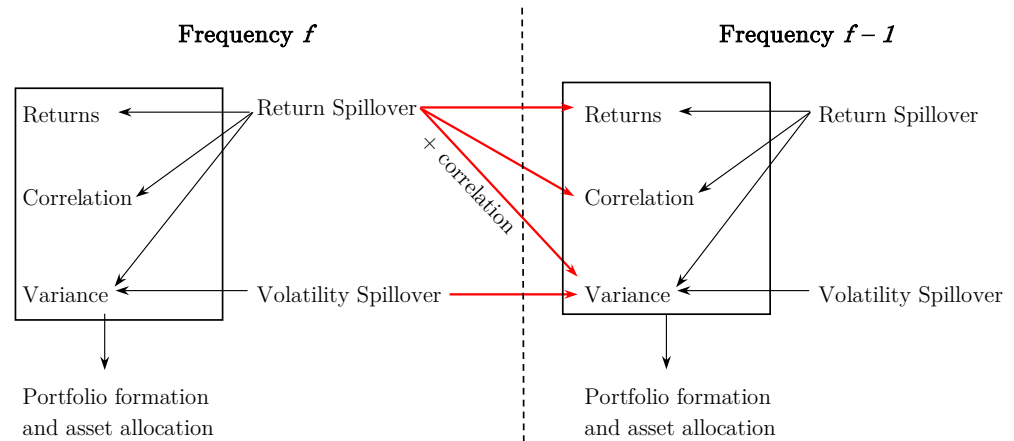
Frequency $f$

Returns

Correlation

Variance

Return Spillover

Volatility Spillover

Portfolio formation and asset allocation

× correlation

Frequency $f-1$

Returns

Correlation

Variance

Return Spillover

Volatility Spillover

Portfolio formation and asset allocation